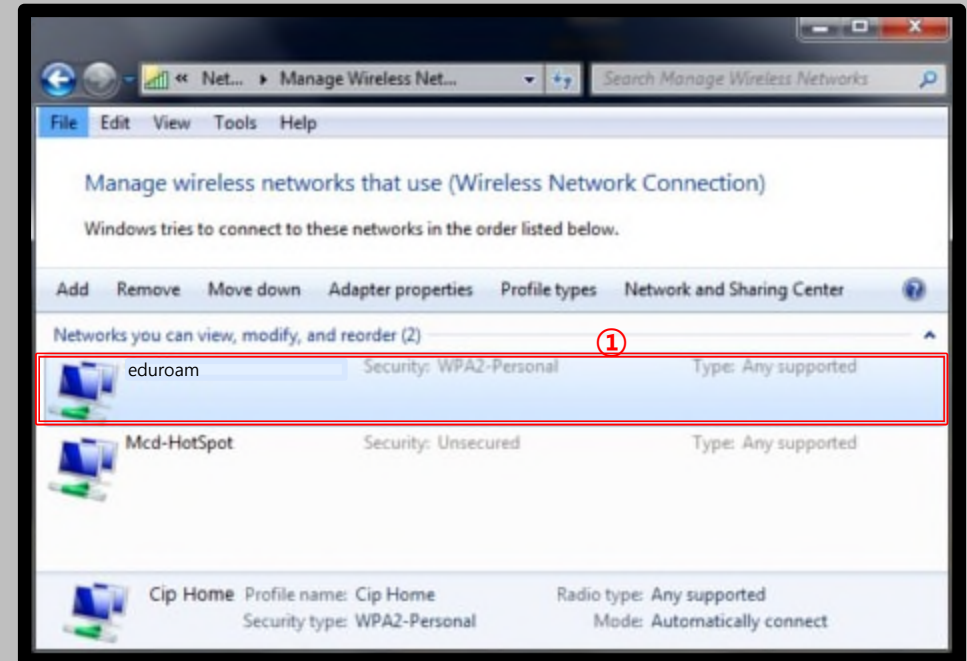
« Net... ▸ Manage Wireless Net...

Search Manage Wireless Networks

File Edit View Tools Help

Manage wireless networks that use (Wireless Network Connection)

Windows tries to connect to these networks in the order listed below.

Add Remove Move down Adapter properties Profile types Network and Sharing Center

Networks you can view, modify, and reorder (2)

①

eduroam Security: WPA2-Personal Type: Any supported

Mcd-HotSpot Security: Unsecured Type: Any supported

Cip Home Profile name: Cip Home Radio type: Any supported
Security type: WPA2-Personal Mode: Automatically connect